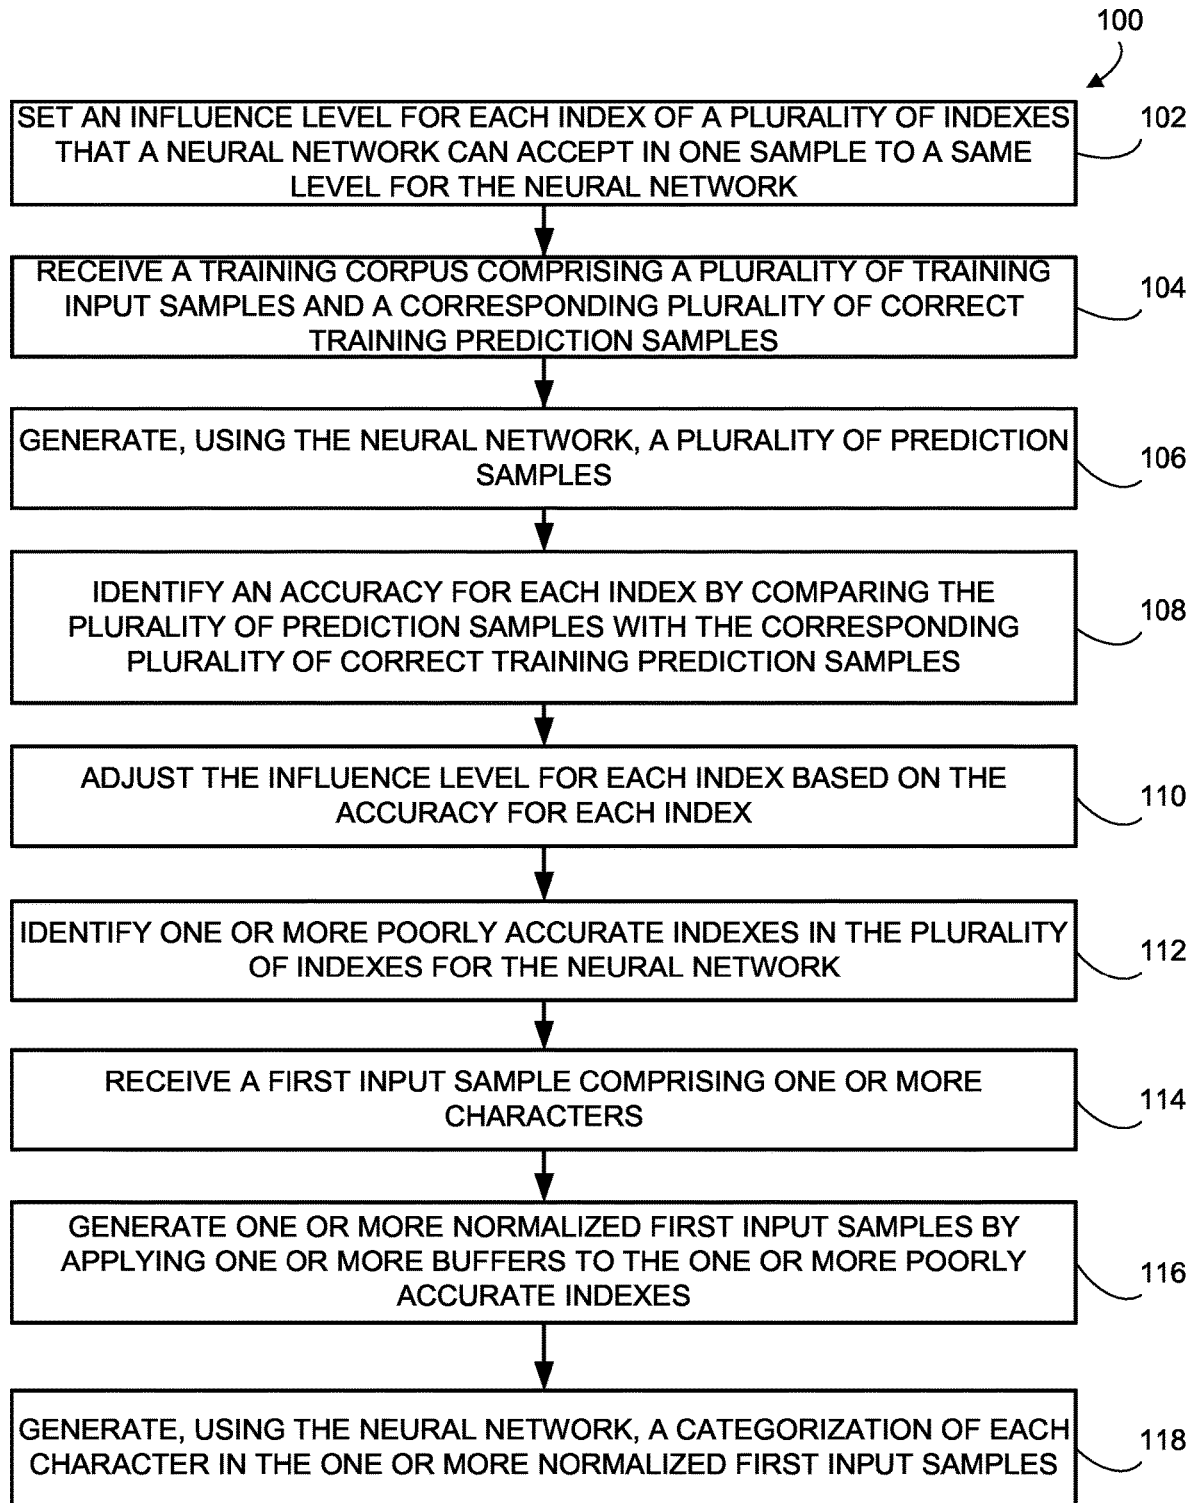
100

SET AN INFLUENCE LEVEL FOR EACH INDEX OF A PLURALITY OF INDEXES THAT A NEURAL NETWORK CAN ACCEPT IN ONE SAMPLE TO A SAME LEVEL FOR THE NEURAL NETWORK

102

RECEIVE A TRAINING CORPUS COMPRISING A PLURALITY OF TRAINING INPUT SAMPLES AND A CORRESPONDING PLURALITY OF CORRECT TRAINING PREDICTION SAMPLES

104

GENERATE, USING THE NEURAL NETWORK, A PLURALITY OF PREDICTION SAMPLES

106

IDENTIFY AN ACCURACY FOR EACH INDEX BY COMPARING THE PLURALITY OF PREDICTION SAMPLES WITH THE CORRESPONDING PLURALITY OF CORRECT TRAINING PREDICTION SAMPLES

108

ADJUST THE INFLUENCE LEVEL FOR EACH INDEX BASED ON THE ACCURACY FOR EACH INDEX

110

IDENTIFY ONE OR MORE POORLY ACCURATE INDEXES IN THE PLURALITY OF INDEXES FOR THE NEURAL NETWORK

112

RECEIVE A FIRST INPUT SAMPLE COMPRISING ONE OR MORE CHARACTERS

114

GENERATE ONE OR MORE NORMALIZED FIRST INPUT SAMPLES BY APPLYING ONE OR MORE BUFFERS TO THE ONE OR MORE POORLY ACCURATE INDEXES

116

GENERATE, USING THE NEURAL NETWORK, A CATEGORIZATION OF EACH CHARACTER IN THE ONE OR MORE NORMALIZED FIRST INPUT SAMPLES

118